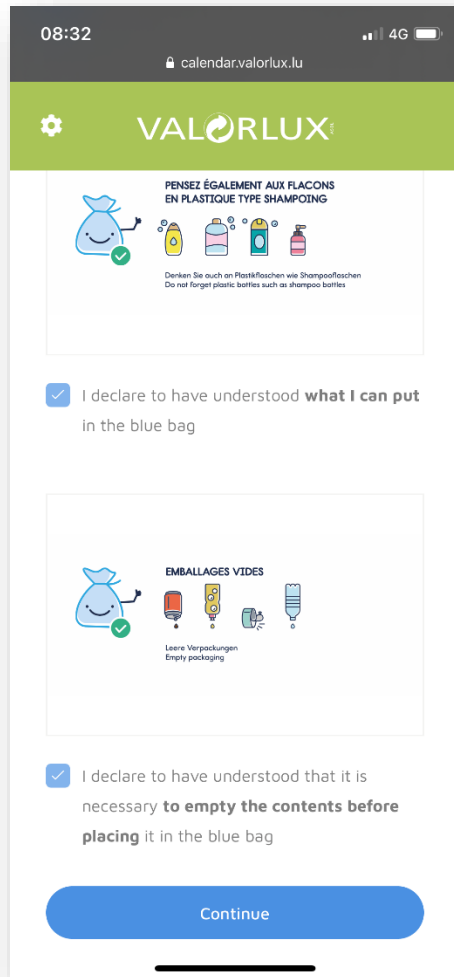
08:32
4G
calendar.valorlux.lu

VALORLUX

PENSEZ ÉGALEMENT AUX FLACONS EN PLASTIQUE TYPE SHAMPOING

Denken Sie auch an Plastikflaschen wie Shampooflaschen
Do not forget plastic bottles such as shampoo bottles

I declare to have understood **what I can put** in the blue bag

EMBALLAGES VIDES

Leere Verpackungen
Empty packaging

I declare to have understood that it is necessary **to empty the contents before placing** it in the blue bag

Continue